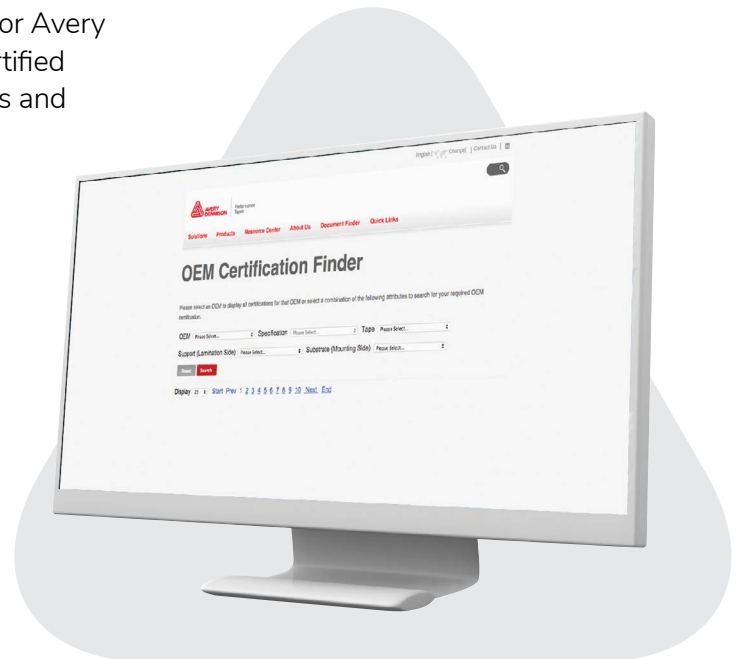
or Avery
rtified
s and

English | Change | Contact Us |

AVERY DENNISON Performance Tapes

Solutions Products Resource Center About Us Document Finder Quick Links

OEM Certification Finder

Please select an OEM to display all certifications for that OEM or select a combination of the following attributes to search for your required OEM certification.

OEM Please Select... Specification Please Select... Tape Please Select...

Support (Lamination Side) Please Select... Substrate (Mounting Side) Please Select...

Reset Search

Display 25 Start Prev 1 2 3 4 5 6 7 8 9 10 Next End